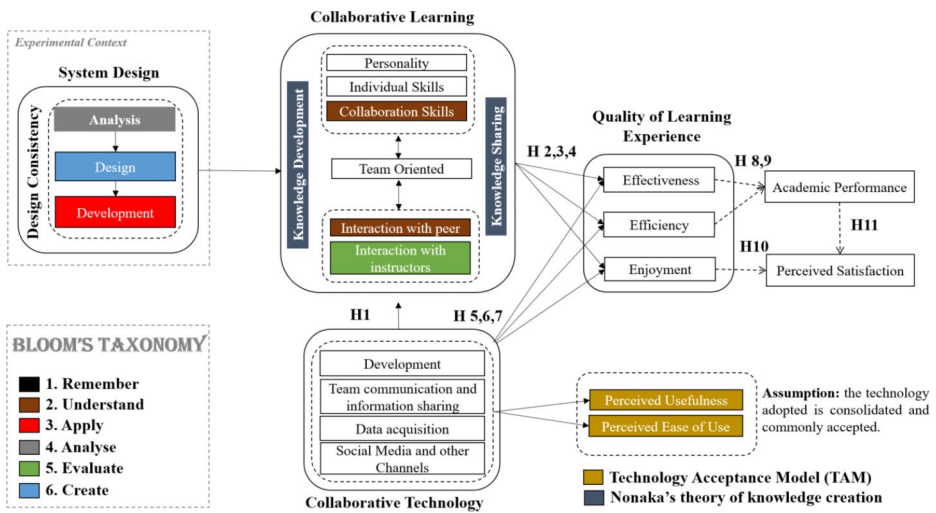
Experimental Context

System Design

Design Consistency

Analysis

Design

Development

Collaborative Learning

Knowledge Development

Personality

Individual Skills

Collaboration Skills

Team Oriented

Interaction with peer

Interaction with instructors

Knowledge Sharing

H 2,3,4

Quality of Learning Experience

Effectiveness

Efficiency

Enjoyment

H 8,9

Academic Performance

H11

H10

Perceived Satisfaction

H1

H 5,6,7

Development

Team communication and information sharing

Data acquisition

Social Media and other Channels

Collaborative Technology

Perceived Usefulness

Perceived Ease of Use

**Assumption:** the technology adopted is consolidated and commonly accepted.

Technology Acceptance Model (TAM)

Nonaka's theory of knowledge creation

BLOOM'S TAXONOMY

1. Remember

2. Understand

3. Apply

4. Analyse

5. Evaluate

6. Create